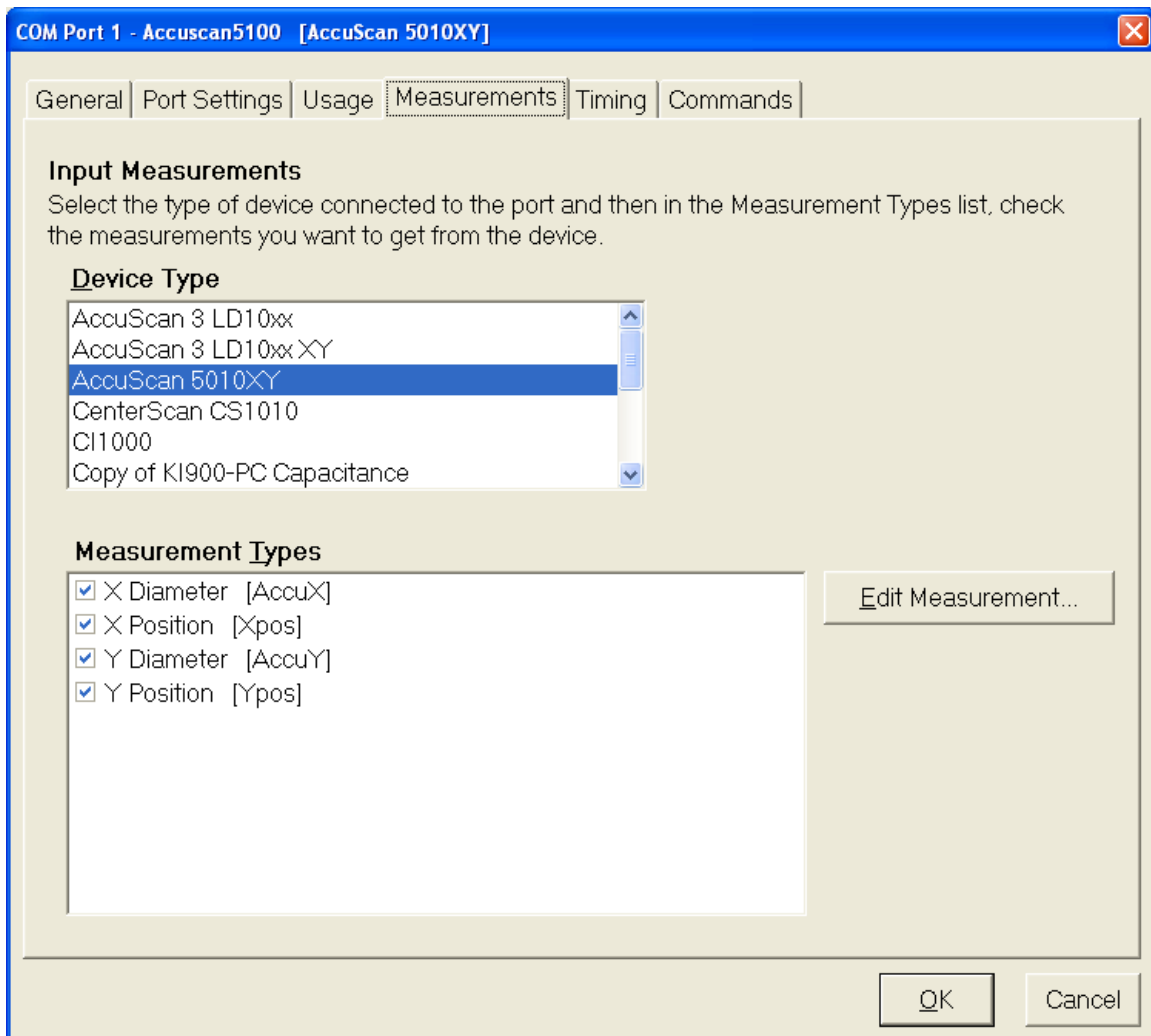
COM Port 1 - Accuscan5100 [AccuScan 5010XY]

General | Port Settings | Usage | Measurements | Timing | Commands

Input Measurements
Select the type of device connected to the port and then in the Measurement Types list, check the measurements you want to get from the device.

Device Type
AccuScan 3 LD10xx
AccuScan 3 LD10xx XY
AccuScan 5010XY
CenterScan CS1010
CI1000
Copy of KI900-PC Capacitance

Measurement Types
X Diameter [AccuX]
X Position [Xpos]
Y Diameter [AccuY]
Y Position [Ypos]

Edit Measurement...

OK
Cancel